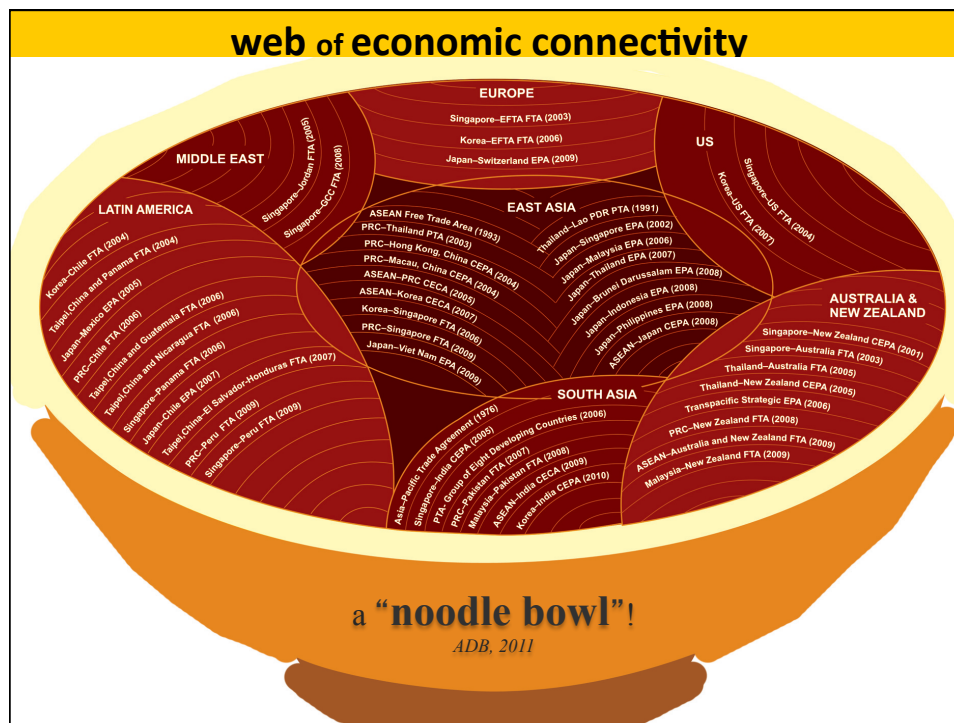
web of economic connectivity

EUROPE
Singapore–EFTA FTA (2003)
Korea–EFTA FTA (2006)
Japan–Switzerland EPA (2009)

MIDDLE EAST
Singapore–Jordan FTA (2005)
Singapore–GCC FTA (2008)

US
Singapore–US FTA (2004)
Korea–US FTA (2007)

LATIN AMERICA
Korea–Chile FTA (2004)
Taipei,China and Panama FTA (2004)
Japan–Mexico EPA (2005)
PRC–Chile FTA (2006)
Taipei,China and Guatemala FTA (2006)
Taipei,China and Nicaragua FTA (2006)
Singapore–Panama FTA (2006)
Japan–Chile EPA (2007)
Taipei,China–El Salvador–Honduras FTA (2007)
PRC–Peru FTA (2009)
Singapore–Peru FTA (2009)

EAST ASIA
ASEAN Free Trade Area (1993)
PRC–Thailand PTA (2003)
PRC–Hong Kong, China CEPA (2004)
PRC–Macau, China CEPA (2004)
ASEAN–PRC CECA (2005)
ASEAN–Korea CECA (2007)
Korea–Singapore FTA (2006)
PRC–Singapore FTA (2009)
Japan–Viet Nam EPA (2009)
Thailand–Lao PDR PTA (1991)
Japan–Singapore EPA (2002)
Japan–Malaysia EPA (2006)
Japan–Thailand EPA (2007)
Japan–Brunei Darussalam EPA (2008)
Japan–Indonesia EPA (2008)
Japan–Philippines EPA (2008)
ASEAN–Japan CEPA (2008)

AUSTRALIA & NEW ZEALAND
Singapore–New Zealand CEPA (2001)
Singapore–Australia FTA (2003)
Thailand–Australia FTA (2005)
Thailand–New Zealand CEPA (2005)
Transpacific Strategic EPA (2006)
PRC–New Zealand FTA (2008)
ASEAN–Australia and New Zealand FTA (2009)
Malaysia–New Zealand FTA (2009)

SOUTH ASIA
Asia–Pacific Trade Agreement (1976)
Singapore–India CEPA (2005)
PTA- Group of Eight Developing Countries (2006)
PRC–Pakistan FTA (2007)
Malaysia–Pakistan FTA (2008)
ASEAN–India CECA (2009)
Korea–India CEPA (2010)

a “noodle bowl”!
ADB, 2011